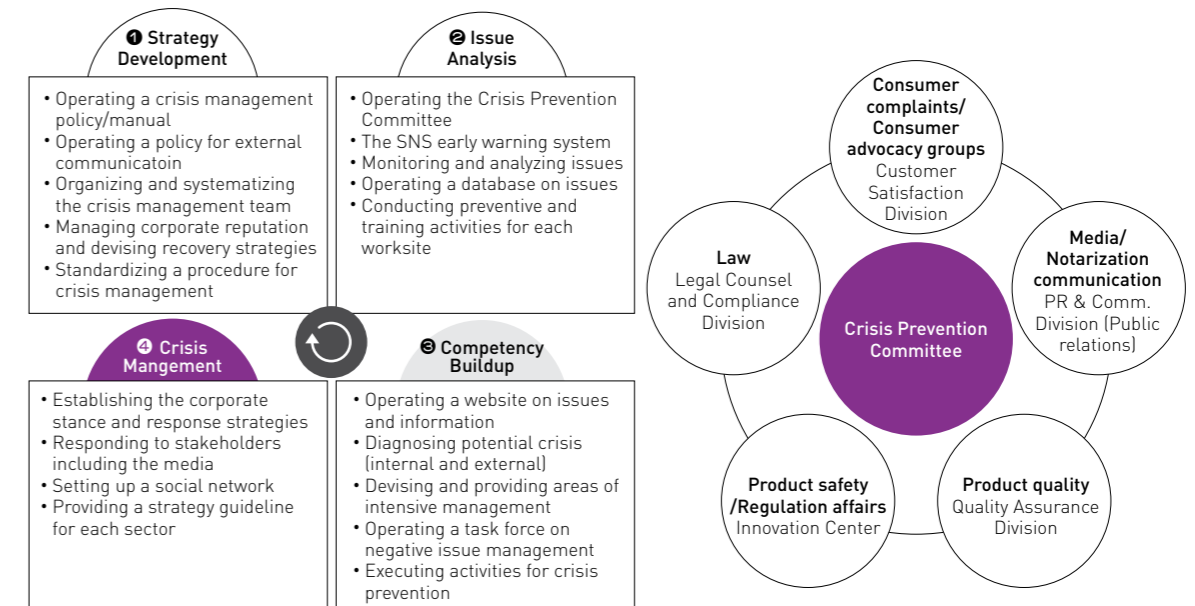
❶ Strategy Development

• Operating a crisis management policy/manual
• Operating a policy for external communicatoin
• Organizing and systematizing the crisis management team
• Managing corporate reputation and devising recovery strategies
• Standardizing a procedure for crisis management

❷ Issue Analysis

• Operating the Crisis Prevention Committee
• The SNS early warning system
• Monitoring and analyzing issues
• Operating a database on issues
• Conducting preventive and training activities for each worksite

❹ Crisis Mangement

• Establishing the corporate stance and response strategies
• Responding to stakeholders including the media
• Setting up a social network
• Providing a strategy guideline for each sector

❸ Competency Buildup

• Operating a website on issues and information
• Diagnosing potential crisis (internal and external)
• Devising and providing areas of intensive management
• Operating a task force on negative issue management
• Executing activities for crisis prevention

Consumer complaints/ Consumer advocacy groups
Customer Satisfaction Division

Media/ Notarization communication
PR & Comm. Division (Public relations)

Product quality
Quality Assurance Division

Product safety /Regulation affairs
Innovation Center

Law
Legal Counsel and Compliance Division

Crisis Prevention Committee